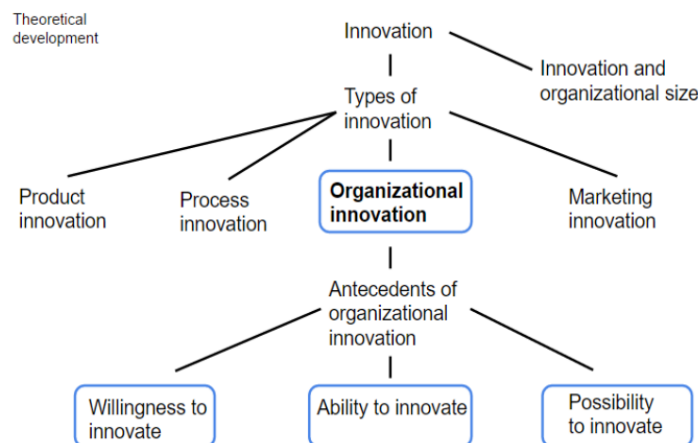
Theoretical development

Innovation

Innovation and organizational size

Types of innovation

Product innovation

Process innovation

Organizational innovation

Marketing innovation

Antecedents of organizational innovation

Willingness to innovate

Ability to innovate

Possibility to innovate